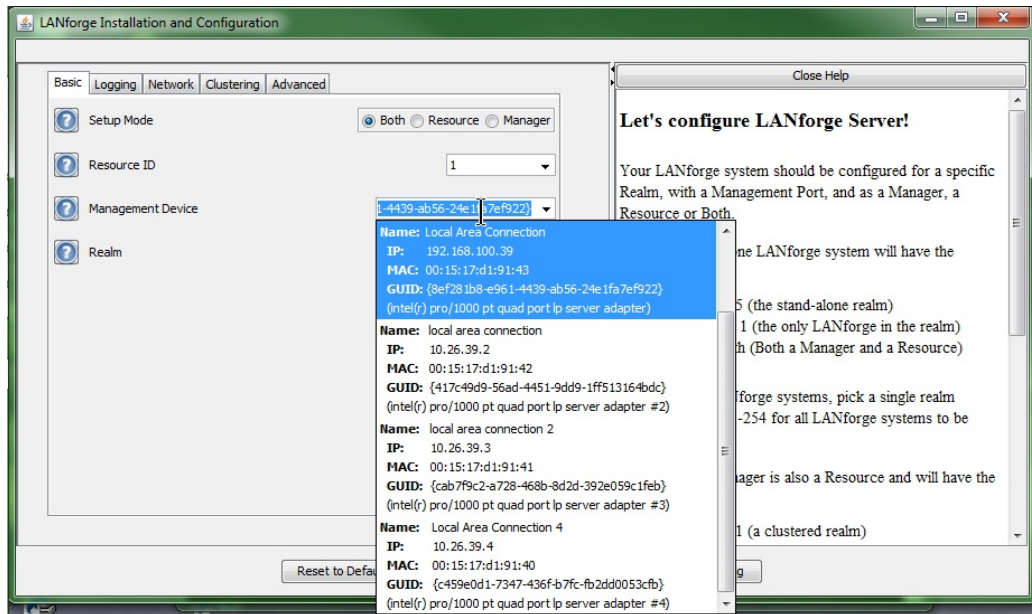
LANforge Installation and Configuration

Basic | Logging | Network | Clustering | Advanced

Setup Mode
Both Resource Manager

Resource ID
1

Management Device
1-4439-ab56-24e1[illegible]7ef922}

Realm

Name: Local Area Connection
IP: 192.168.100.39
MAC: 00:15:17:d1:91:43
GUID: {8ef281b8-e961-4439-ab56-24e1fa7ef922}
(intel(r) pro/1000 pt quad port lp server adapter)

Name: local area connection
IP: 10.26.39.2
MAC: 00:15:17:d1:91:42
GUID: {417c49d9-56ad-4451-9dd9-1ff513164bdc}
(intel(r) pro/1000 pt quad port lp server adapter #2)

Name: local area connection 2
IP: 10.26.39.3
MAC: 00:15:17:d1:91:41
GUID: {cab7f9c2-a728-468b-8d2d-392e059c1feb}
(intel(r) pro/1000 pt quad port lp server adapter #3)

Name: Local Area Connection 4
IP: 10.26.39.4
MAC: 00:15:17:d1:91:40
GUID: {c459e0d1-7347-436f-b7fc-fb2dd0053cfb}
(intel(r) pro/1000 pt quad port lp server adapter #4)

Reset to Defau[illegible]

Close Help

Let's configure LANforge Server!

Your LANforge system should be configured for a specific Realm, with a Management Port, and as a Manager, a Resource or Both.

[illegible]ne LANforge system will have the

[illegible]5 (the stand-alone realm)
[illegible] 1 (the only LANforge in the realm)
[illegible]h (Both a Manager and a Resource)

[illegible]forge systems, pick a single realm
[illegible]-254 for all LANforge systems to be

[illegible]ager is also a Resource and will have the

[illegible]1 (a clustered realm)

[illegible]g